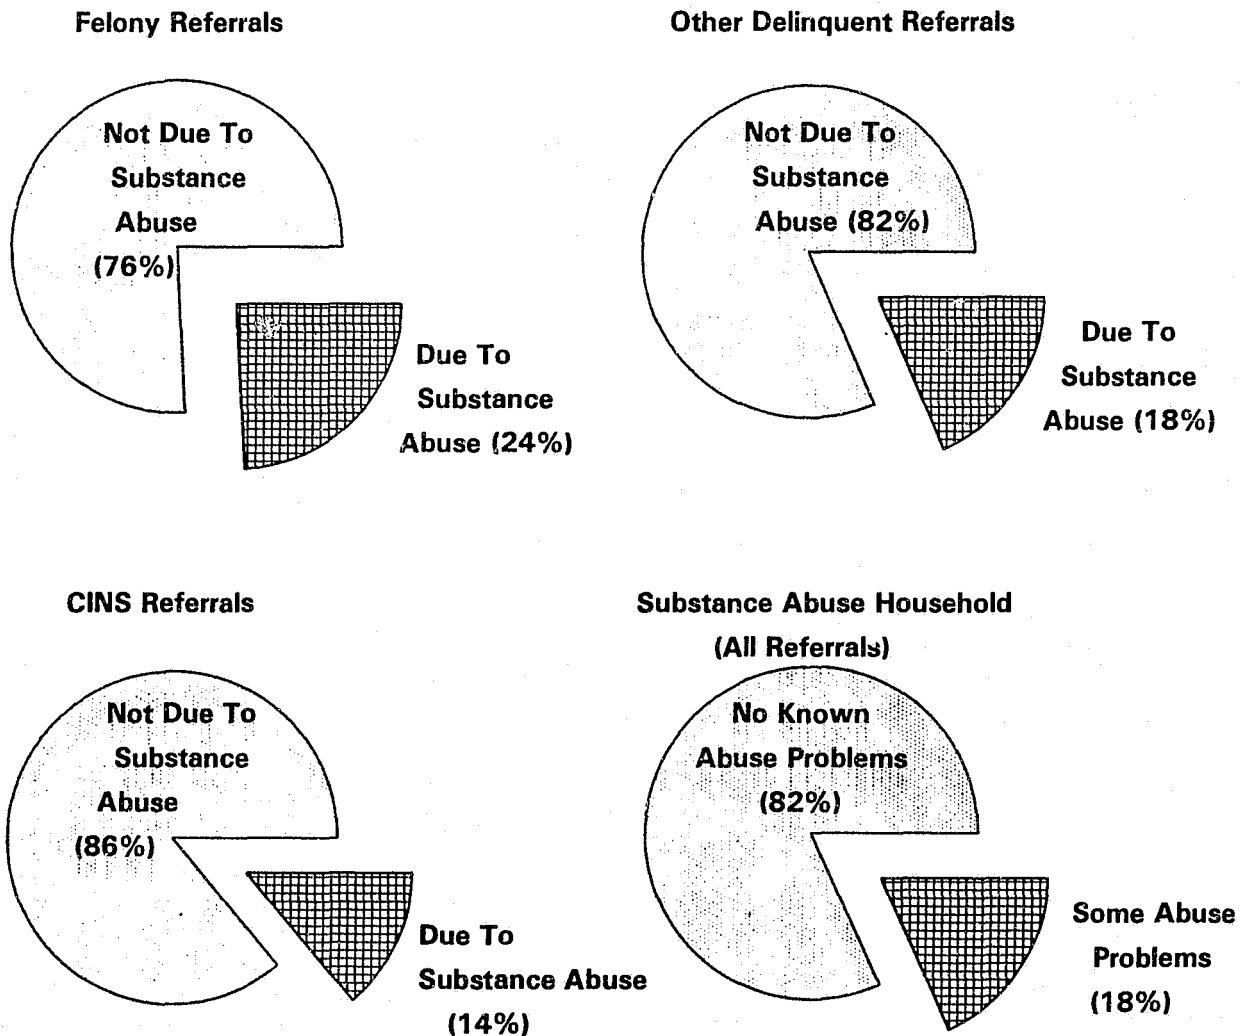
Felony Referrals

Not Due To Substance Abuse (76%)

Due To Substance Abuse (24%)

Other Delinquent Referrals

Not Due To Substance Abuse (82%)

Due To Substance Abuse (18%)

CINS Referrals

Not Due To Substance Abuse (86%)

Due To Substance Abuse (14%)

Substance Abuse Household (All Referrals)

No Known Abuse Problems (82%)

Some Abuse Problems (18%)